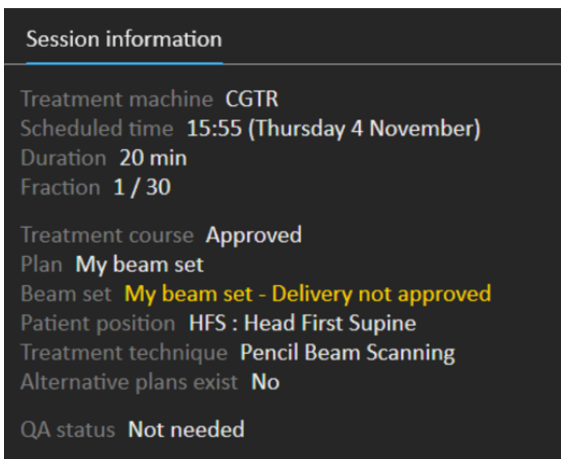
Session information

Treatment machine CGTR
Scheduled time 15:55 (Thursday 4 November)
Duration 20 min
Fraction 1 / 30

Treatment course Approved
Plan My beam set
Beam set My beam set - Delivery not approved
Patient position HFS : Head First Supine
Treatment technique Pencil Beam Scanning
Alternative plans exist No

QA status Not needed